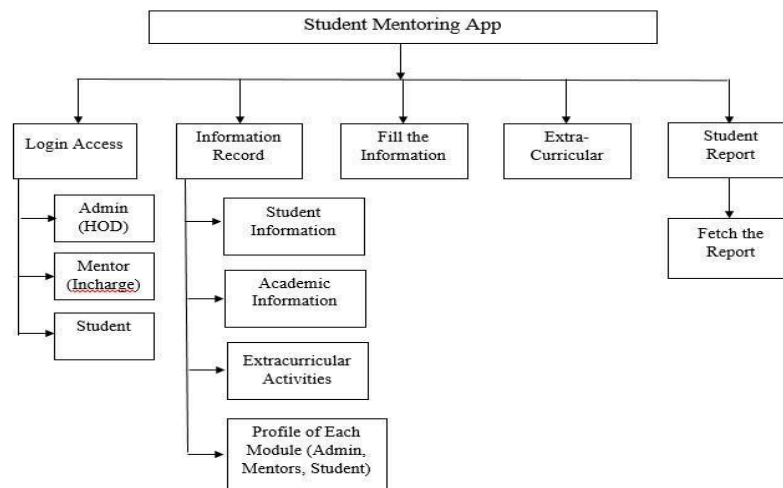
Student Mentoring App

Login Access

Admin (HOD)

Mentor (Incharge)

Student

Information Record

Student Information

Academic Information

Extracurricular Activities

Profile of Each Module (Admin, Mentors, Student)

Fill the Information

Extra-Curricular

Student Report

Fetch the Report